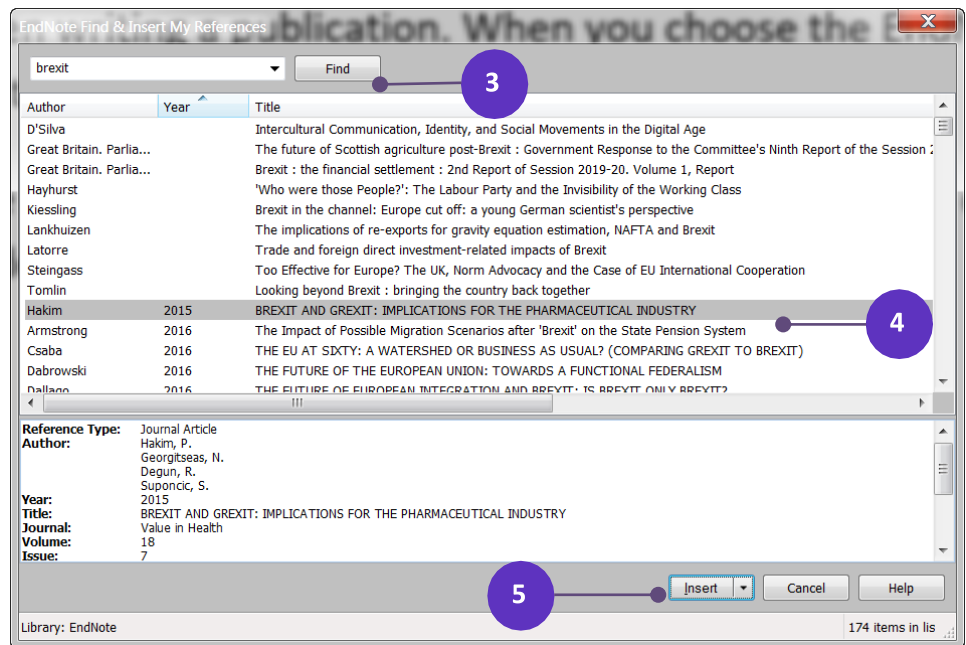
EndNote Find & Insert My References

publication. When you choose the E

brexit

Find

3

| Author | Year | Title |
|---|---|---|
| D'Silva | | Intercultural Communication, Identity, and Social Movements in the Digital Age |
| Great Britain. Parlia... | | The future of Scottish agriculture post-Brexit : Government Response to the Committee's Ninth Report of the Session 2 |
| Great Britain. Parlia... | | Brexit : the financial settlement : 2nd Report of Session 2019-20. Volume 1, Report |
| Hayhurst | | 'Who were those People?': The Labour Party and the Invisibility of the Working Class |
| Kiessling | | Brexit in the channel: Europe cut off: a young German scientist's perspective |
| Lankhuizen | | The implications of re-exports for gravity equation estimation, NAFTA and Brexit |
| Latorre | | Trade and foreign direct investment-related impacts of Brexit |
| Steingass | | Too Effective for Europe? The UK, Norm Advocacy and the Case of EU International Cooperation |
| Tomlin | | Looking beyond Brexit : bringing the country back together |
| Hakim | 2015 | BREXIT AND GREXIT: IMPLICATIONS FOR THE PHARMACEUTICAL INDUSTRY |
| Armstrong | 2016 | The Impact of Possible Migration Scenarios after 'Brexit' on the State Pension System |
| Csaba | 2016 | THE EU AT SIXTY: A WATERSHED OR BUSINESS AS USUAL? (COMPARING GREXIT TO BREXIT) |
| Dabrowski | 2016 | THE FUTURE OF THE EUROPEAN UNION: TOWARDS A FUNCTIONAL FEDERALISM |
| Dallago | 2016 | THE FUTURE OF EUROPEAN INTEGRATION AND BREXIT: IS BREXIT ONLY BREXIT? |

4

Reference Type: Journal Article
Author: Hakim, P.
Georgitseas, N.
Degun, R.
Suponcic, S.
Year: 2015
Title: BREXIT AND GREXIT: IMPLICATIONS FOR THE PHARMACEUTICAL INDUSTRY
Journal: Value in Health
Volume: 18
Issue: 7

5

Insert

Cancel

Help

Library: EndNote

174 items in lis